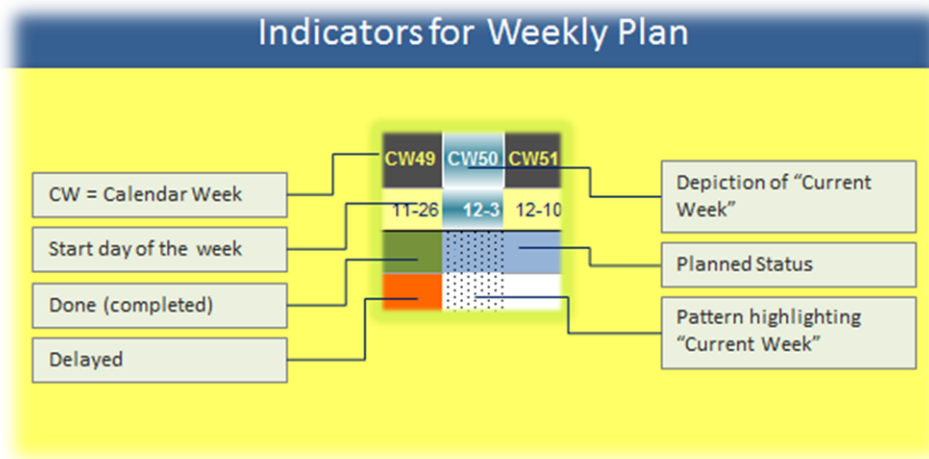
Indicators for Weekly Plan

CW = Calendar Week

Start day of the week

Done (completed)

Delayed

| CW49 | CW50 | CW51 |
|---|---|---|
| 11-26 | 12-3 | 12-10 |

Depiction of "Current Week"

Planned Status

Pattern highlighting "Current Week"